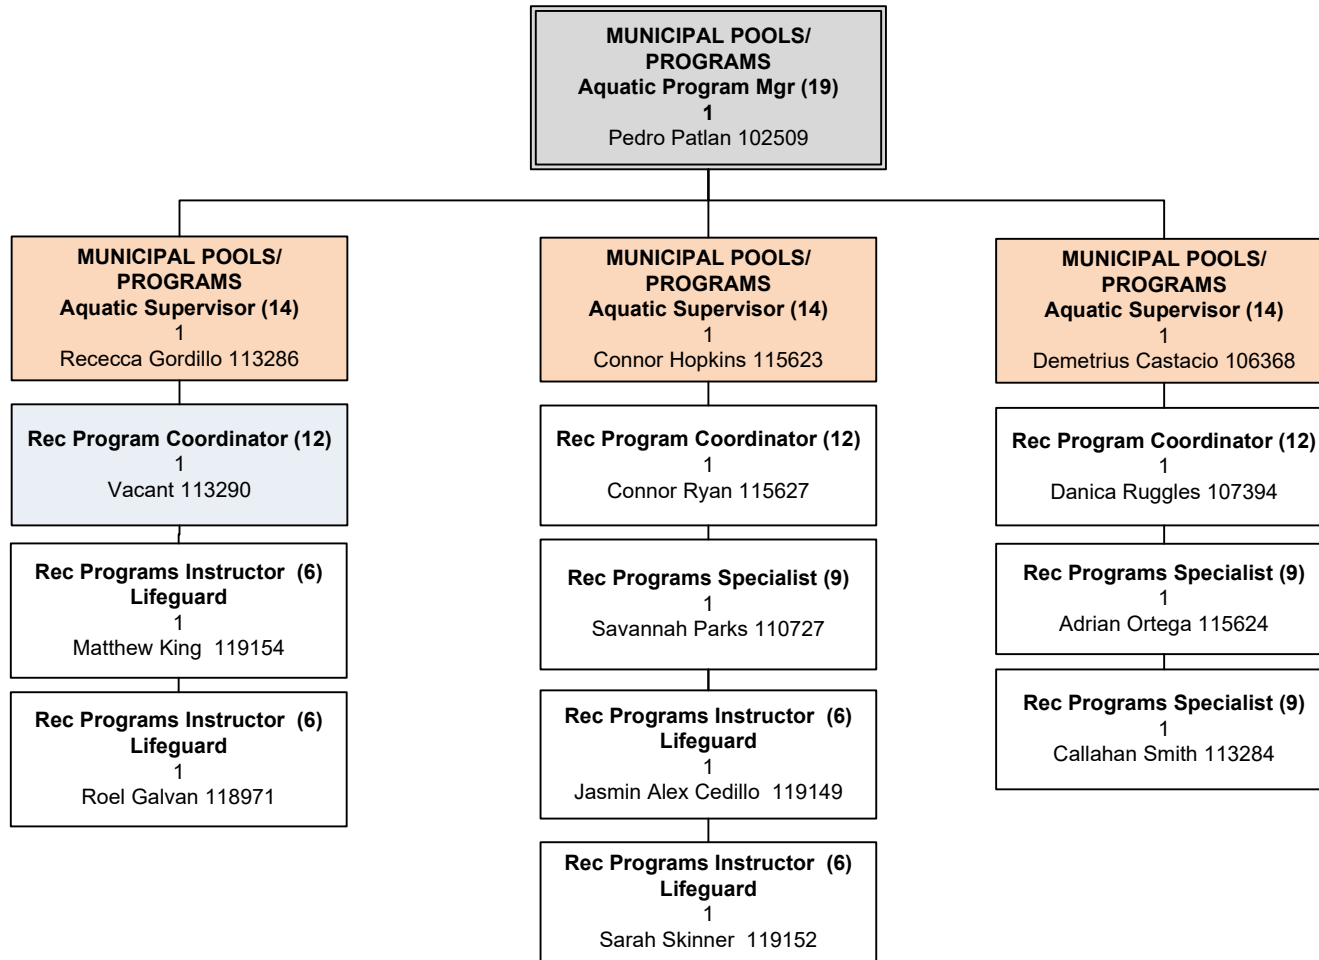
MUNICIPAL POOLS/ PROGRAMS
Aquatic Program Mgr (19)
1
Pedro Patlan 102509

MUNICIPAL POOLS/ PROGRAMS
Aquatic Supervisor (14)
1
Rececca Gordillo 113286

Rec Program Coordinator (12)
1
Vacant 113290

Rec Programs Instructor (6) Lifeguard
1
Matthew King 119154

Rec Programs Instructor (6) Lifeguard
1
Roel Galvan 118971

MUNICIPAL POOLS/ PROGRAMS
Aquatic Supervisor (14)
1
Connor Hopkins 115623

Rec Program Coordinator (12)
1
Connor Ryan 115627

Rec Programs Specialist (9)
1
Savannah Parks 110727

Rec Programs Instructor (6) Lifeguard
1
Jasmin Alex Cedillo 119149

Rec Programs Instructor (6) Lifeguard
1
Sarah Skinner 119152

MUNICIPAL POOLS/ PROGRAMS
Aquatic Supervisor (14)
1
Demetrius Castacio 106368

Rec Program Coordinator (12)
1
Danica Ruggles 107394

Rec Programs Specialist (9)
1
Adrian Ortega 115624

Rec Programs Specialist (9)
1
Callahan Smith 113284